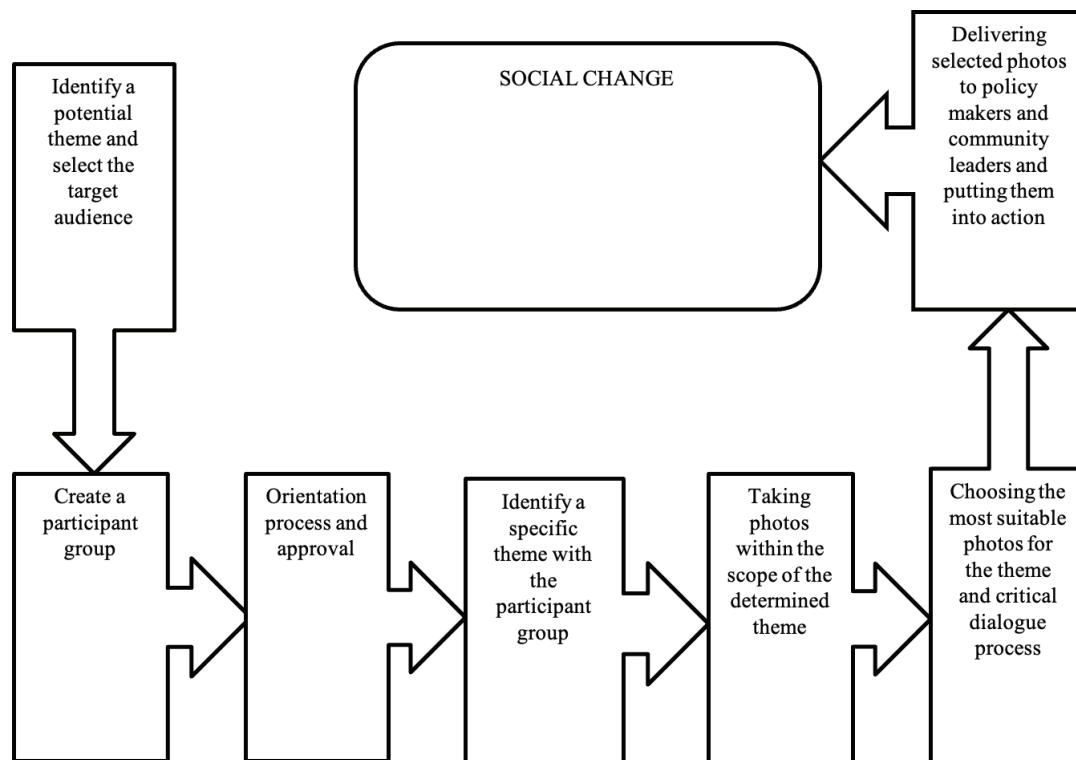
Identify a potential theme and select the target audience

SOCIAL CHANGE

Delivering selected photos to policy makers and community leaders and putting them into action

Create a participant group

Orientation process and approval

Identify a specific theme with the participant group

Taking photos within the scope of the determined theme

Choosing the most suitable photos for the theme and critical dialogue process